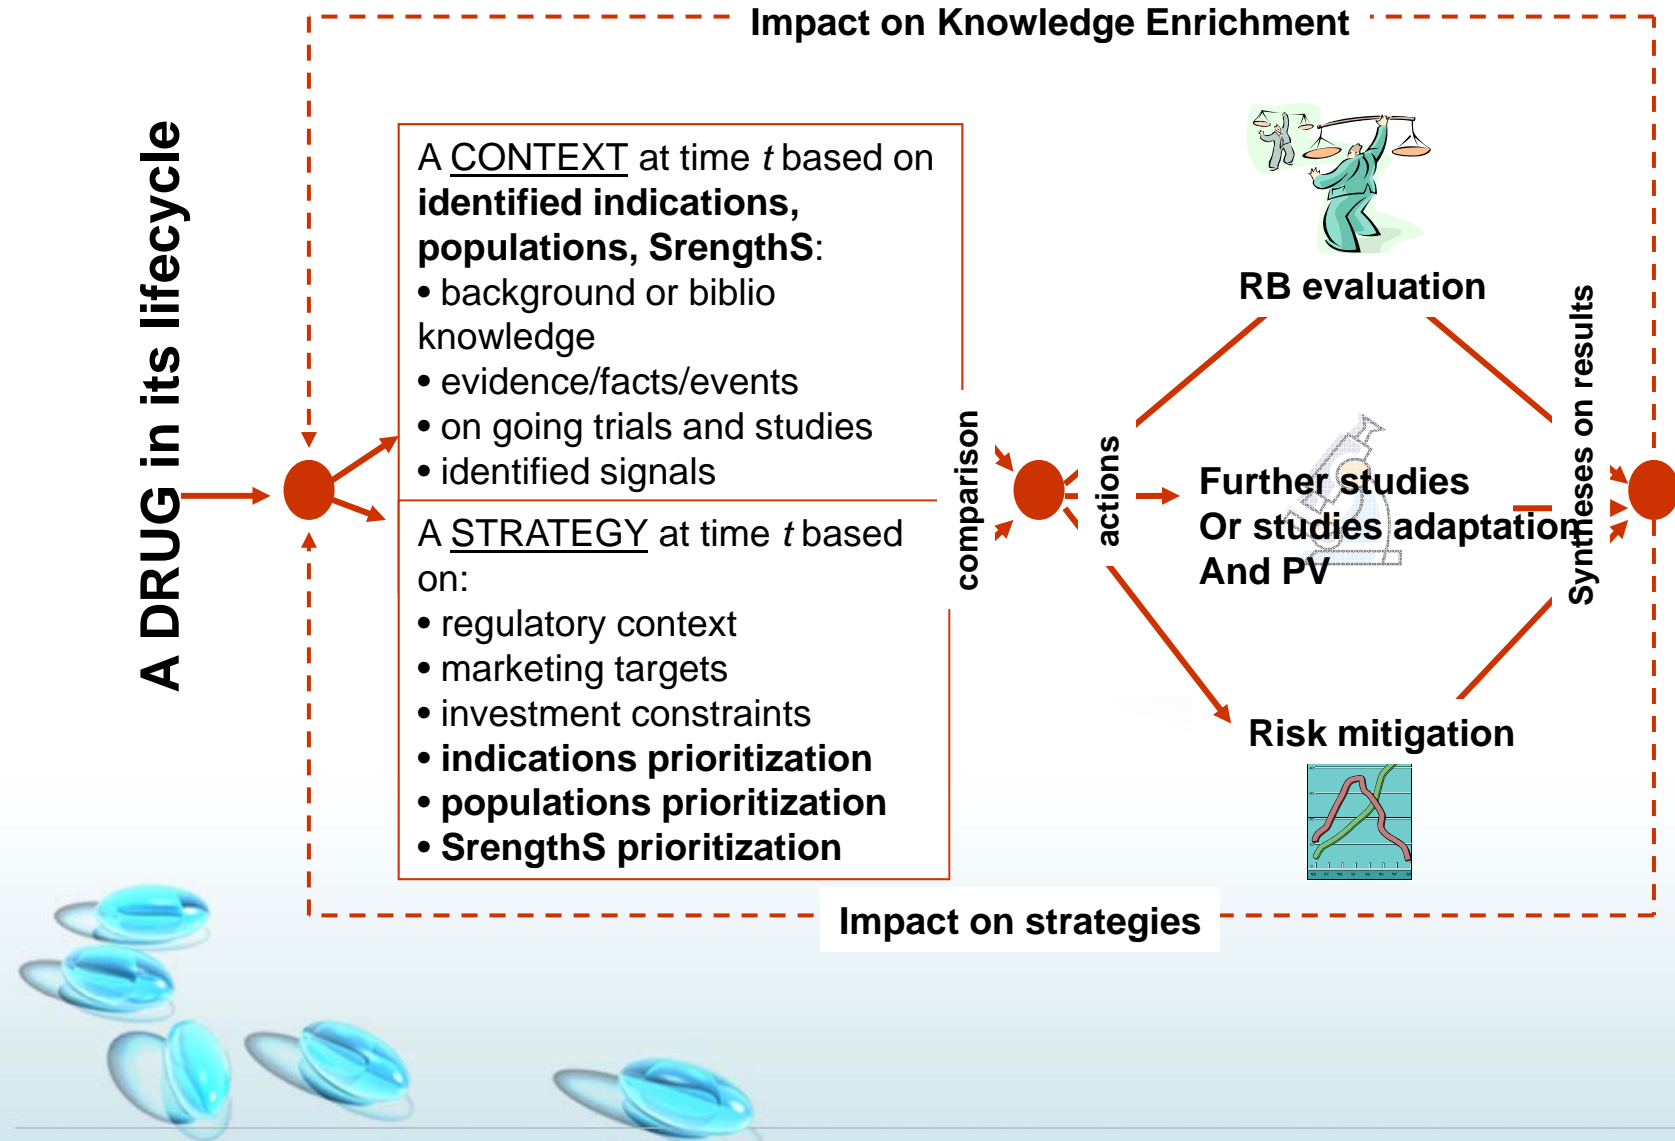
Impact on Knowledge Enrichment

A DRUG in its lifecycle

A CONTEXT at time *t* based on **identified indications, populations, SrengthS**:
• background or biblio knowledge
• evidence/facts/events
• on going trials and studies
• identified signals

A STRATEGY at time *t* based on:
• regulatory context
• marketing targets
• investment constraints
• **indications prioritization**
• **populations prioritization**
• **SrengthS prioritization**

comparison

actions

RB evaluation

Further studies
Or studies adaptation
And PV

Risk mitigation

Syntheses on results

Impact on strategies